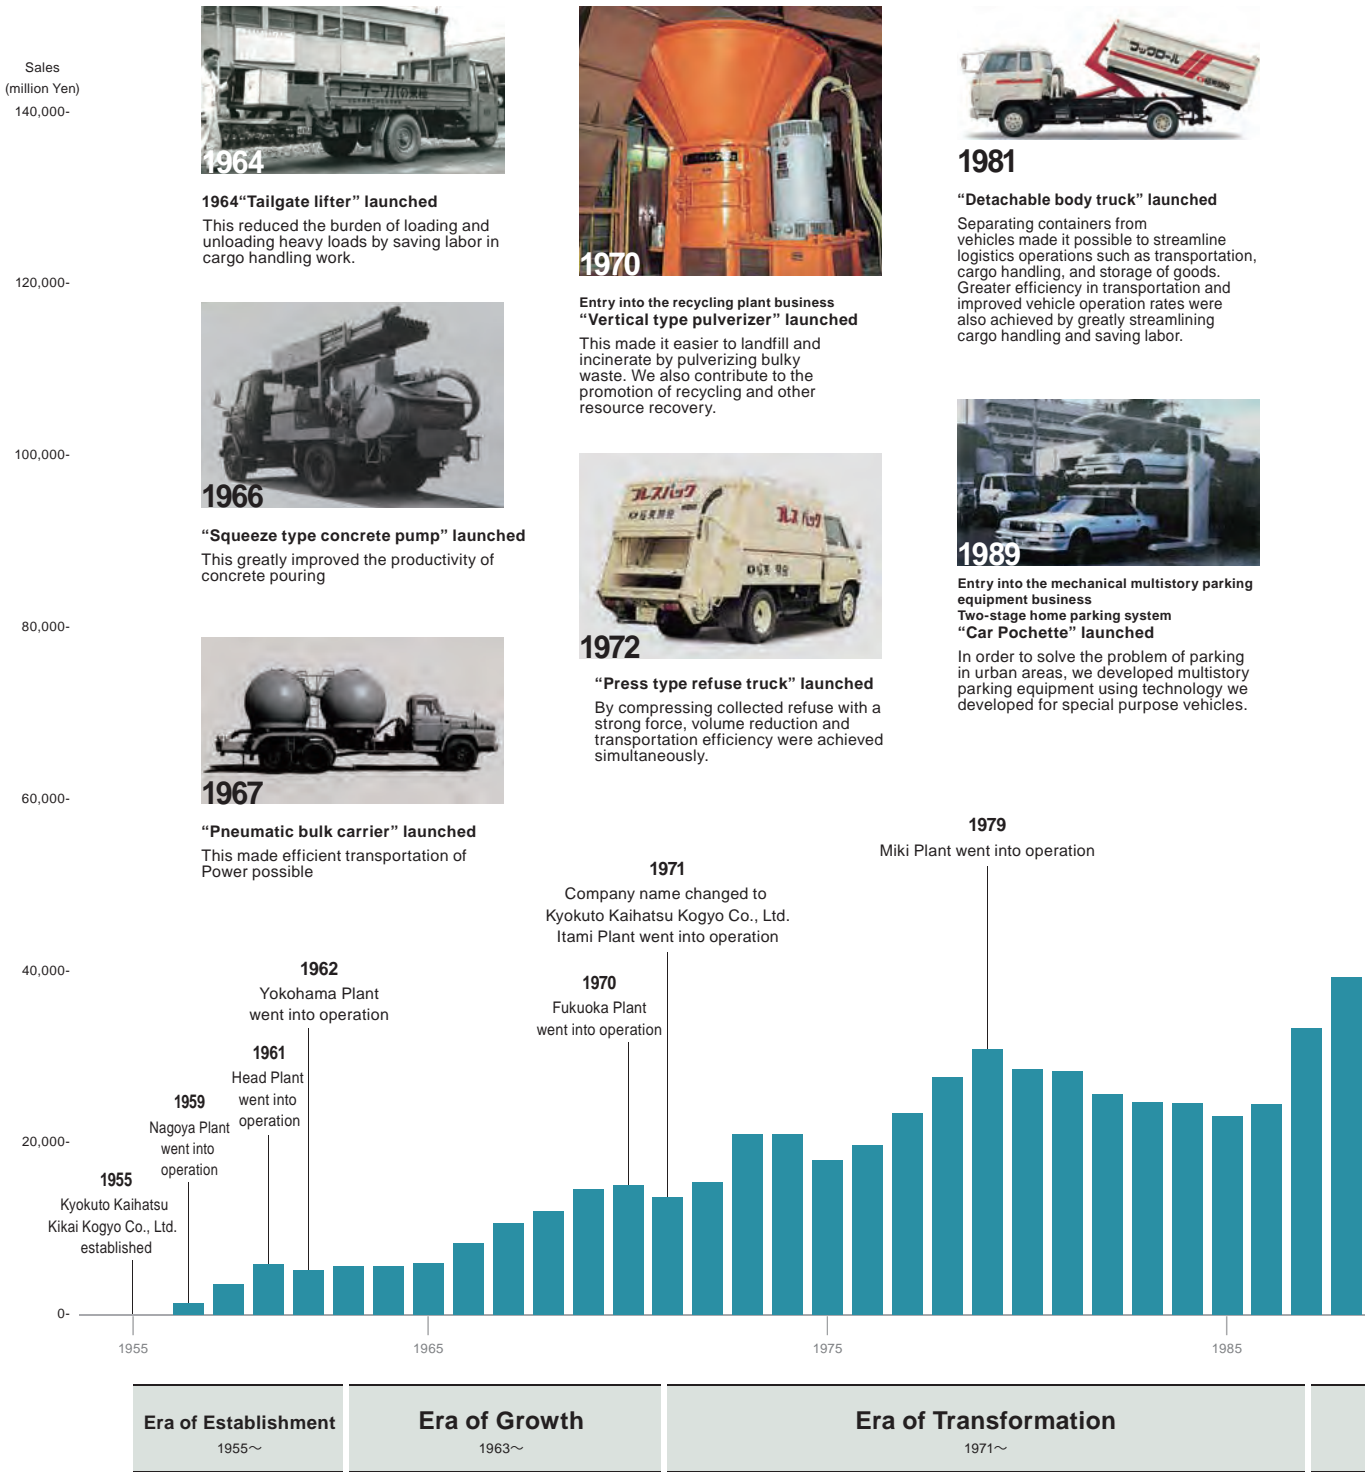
Sales
(million Yen)
140,000-

1964

1964"Tailgate lifter" launched

This reduced the burden of loading and unloading heavy loads by saving labor in cargo handling work.

1970

Entry into the recycling plant business
"Vertical type pulverizer" launched

This made it easier to landfill and incinerate by pulverizing bulky waste. We also contribute to the promotion of recycling and other resource recovery.

1981

"Detachable body truck" launched

Separating containers from vehicles made it possible to streamline logistics operations such as transportation, cargo handling, and storage of goods. Greater efficiency in transportation and improved vehicle operation rates were also achieved by greatly streamlining cargo handling and saving labor.

120,000-

1966

"Squeeze type concrete pump" launched

This greatly improved the productivity of concrete pouring

100,000-

1972

"Press type refuse truck" launched

By compressing collected refuse with a strong force, volume reduction and transportation efficiency were achieved simultaneously.

1989

Entry into the mechanical multistory parking equipment business
Two-stage home parking system
"Car Pochette" launched

In order to solve the problem of parking in urban areas, we developed multistory parking equipment using technology we developed for special purpose vehicles.

80,000-

1967

"Pneumatic bulk carrier" launched

This made efficient transportation of Power possible

60,000-

1979
Miki Plant went into operation

1971
Company name changed to Kyokuto Kaihatsu Kogyo Co., Ltd.
Itami Plant went into operation

40,000-

1962
Yokohama Plant went into operation

1970
Fukuoka Plant went into operation

1961
Head Plant went into operation

1959
Nagoya Plant went into operation

20,000-

1955
Kyokuto Kaihatsu Kikai Kogyo Co., Ltd. established

0-

1955 1965 1975 1985

Era of Establishment
1955〜

Era of Growth
1963〜

Era of Transformation
1971〜